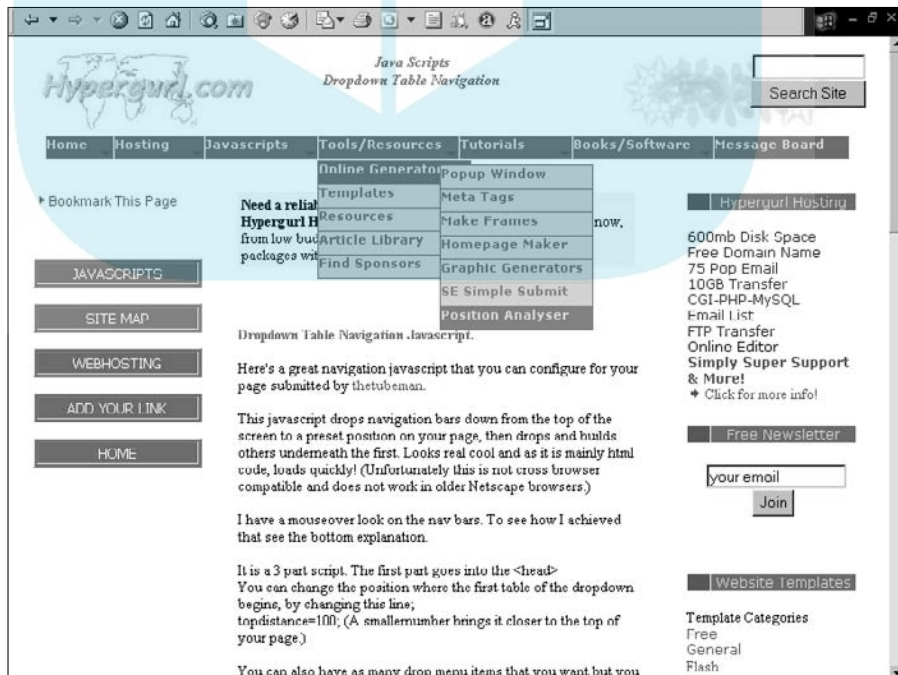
Hypergurl.com

Java Scripts
Dropdown Table Navigation

Search Site

Home | Hosting | Javascripts | Tools/Resources | Tutorials | Books/Software | Message Board

Online Generator
Templates
Resources
Article Library
Find Sponsors

Popup Window
Meta Tags
Make Frames
Homepage Maker
Graphic Generators
SE Simple Submit
Position Analyser

▸ Bookmark This Page

Need a reliab
Hypergurl H
from low bud
packages wit

now,

JAVASCRIPTS
SITE MAP
WEBHOSTING
ADD YOUR LINK
HOME

Dropdown Table Navigation Javascript.

Here's a great navigation javascript that you can configure for your page submitted by thetubeman.

This javascript drops navigation bars down from the top of the screen to a preset position on your page, then drops and builds others underneath the first. Looks real cool and as it is mainly html code, loads quickly! (Unfortunately this is not cross browser compatible and does not work in older Netscape browsers.)

I have a mouseover look on the nav bars. To see how I achieved that see the bottom explanation.

It is a 3 part script. The first part goes into the <head>
You can change the position where the first table of the dropdown begins, by changing this line;
topdistance=100; (A smallernumber brings it closer to the top of your page.)

You can also have as many drop menu items that you want but you

Hypergurl Hosting

600mb Disk Space
Free Domain Name
75 Pop Email
10GB Transfer
CGI-PHP-MySQL
Email List
FTP Transfer
Online Editor
Simply Super Support & More!
➜ Click for more info!

Free Newsletter

your email
Join

Website Templates

Template Categories
Free
General
Flash